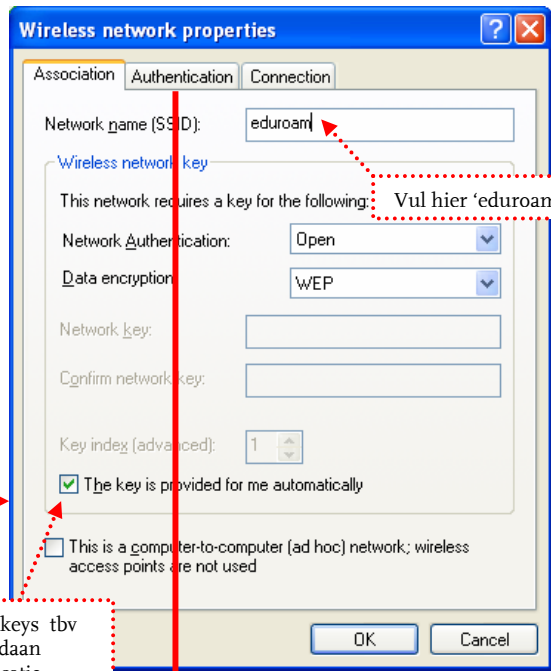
Wireless network properties

Association | Authentication | Connection

Network name (SSID): eduroam

Vul hier 'eduroam

Wireless network key

This network requires a key for the following:

Network Authentication: Open

Data encryption: WEP

Network key:

Confirm network key:

Key index (advanced): 1

The key is provided for me automatically

keys tbv
daan
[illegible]

This is a computer-to-computer (ad hoc) network; wireless access points are not used

OK

Cancel